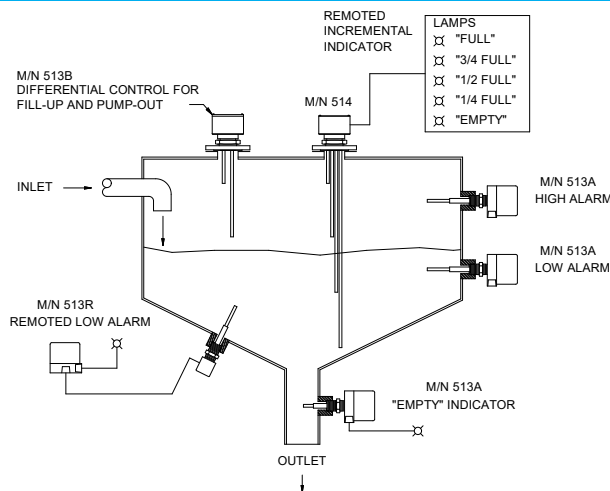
REMOTED INCREMENTAL INDICATOR

LAMPS
"FULL"
"3/4 FULL"
"1/2 FULL"
"1/4 FULL"
"EMPTY"

M/N 513B
DIFFERENTIAL CONTROL FOR FILL-UP AND PUMP-OUT

M/N 514

INLET

M/N 513A
HIGH ALARM

M/N 513A
LOW ALARM

M/N 513R
REMOTED LOW ALARM

M/N 513A
"EMPTY" INDICATOR

OUTLET